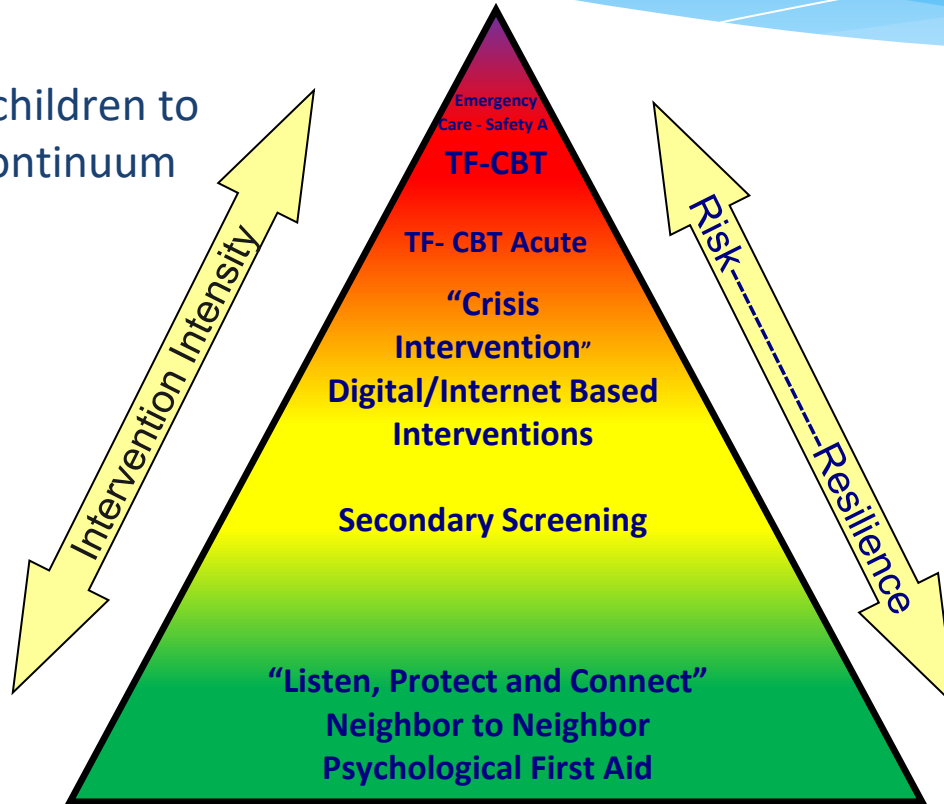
children to
ontinuum

Intervention Intensity

Emergency
Care - Safety A

TF-CBT

TF- CBT Acute

"Crisis
Intervention"
Digital/Internet Based
Interventions

Secondary Screening

"Listen, Protect and Connect"
Neighbor to Neighbor
Psychological First Aid

Risk---------Resilience